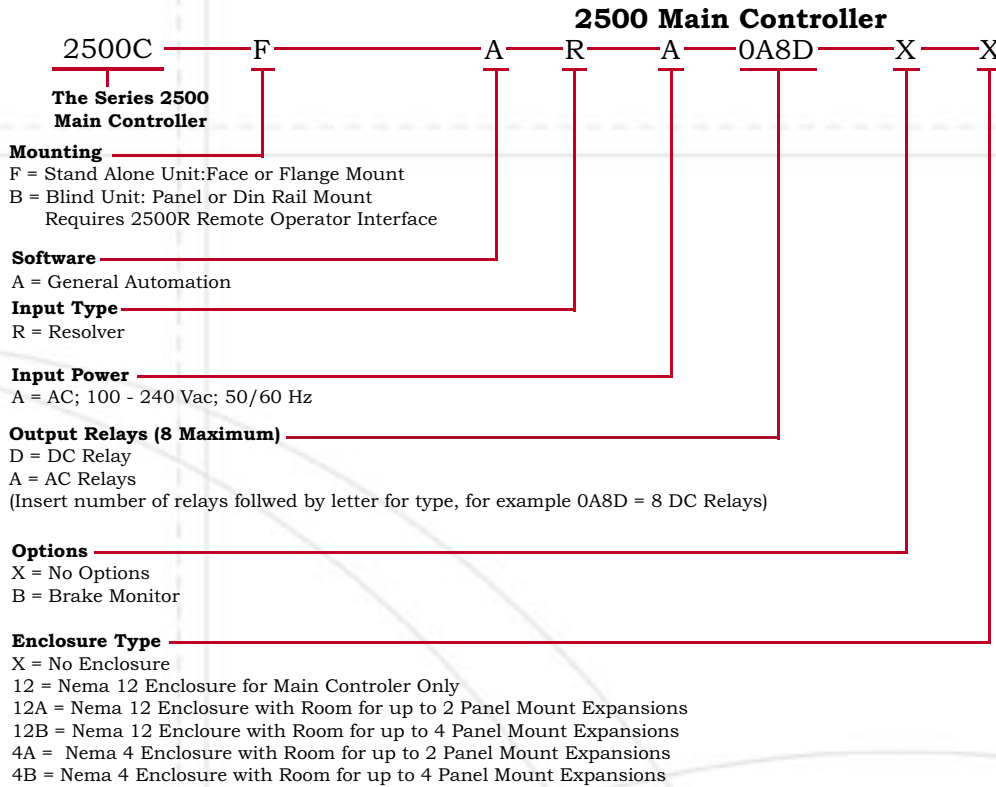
2500 Main Controller

2500C F A R A 0A8D X X

The Series 2500 Main Controller

Mounting
F = Stand Alone Unit:Face or Flange Mount
B = Blind Unit: Panel or Din Rail Mount
Requires 2500R Remote Operator Interface

Software
A = General Automation

Input Type
R = Resolver

Input Power
A = AC; 100 - 240 Vac; 50/60 Hz

Output Relays (8 Maximum)
D = DC Relay
A = AC Relays
(Insert number of relays follwed by letter for type, for example 0A8D = 8 DC Relays)

Options
X = No Options
B = Brake Monitor

Enclosure Type
X = No Enclosure
12 = Nema 12 Enclosure for Main Controler Only
12A = Nema 12 Enclosure with Room for up to 2 Panel Mount Expansions
12B = Nema 12 Encloure with Room for up to 4 Panel Mount Expansions
4A = Nema 4 Enclosure with Room for up to 2 Panel Mount Expansions
4B = Nema 4 Enclosure with Room for up to 4 Panel Mount Expansions